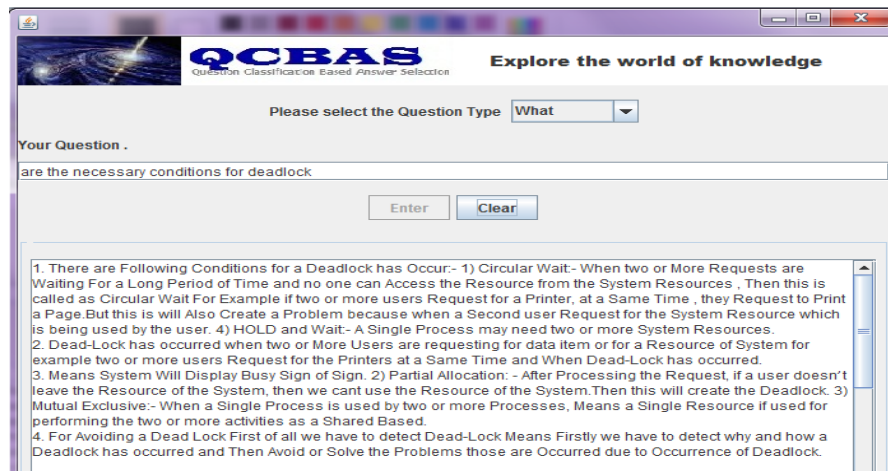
QCBAS
Question Classification Based Answer Selection

Explore the world of knowledge

Please select the Question Type What

Your Question .

are the necessary conditions for deadlock

Enter Clear

1. There are Following Conditions for a Deadlock has Occur:- 1) Circular Wait:- When two or More Requests are Waiting For a Long Period of Time and no one can Access the Resource from the System Resources , Then this is called as Circular Wait For Example if two or more users Request for a Printer, at a Same Time , they Request to Print a Page.But this is will Also Create a Problem because when a Second user Request for the System Resource which is being used by the user. 4) HOLD and Wait:- A Single Process may need two or more System Resources.
2. Dead-Lock has occurred when two or More Users are requesting for data item or for a Resource of System for example two or more users Request for the Printers at a Same Time and When Dead-Lock has occurred.
3. Means System Will Display Busy Sign of Sign. 2) Partial Allocation: - After Processing the Request, if a user doesn't leave the Resource of the System, then we cant use the Resource of the System.Then this will create the Deadlock. 3) Mutual Exclusive:- When a Single Process is used by two or more Processes, Means a Single Resource if used for performing the two or more activities as a Shared Based.
4. For Avoiding a Dead Lock First of all we have to detect Dead-Lock Means Firstly we have to detect why and how a Deadlock has occurred and Then Avoid or Solve the Problems those are Occurred due to Occurrence of Deadlock.